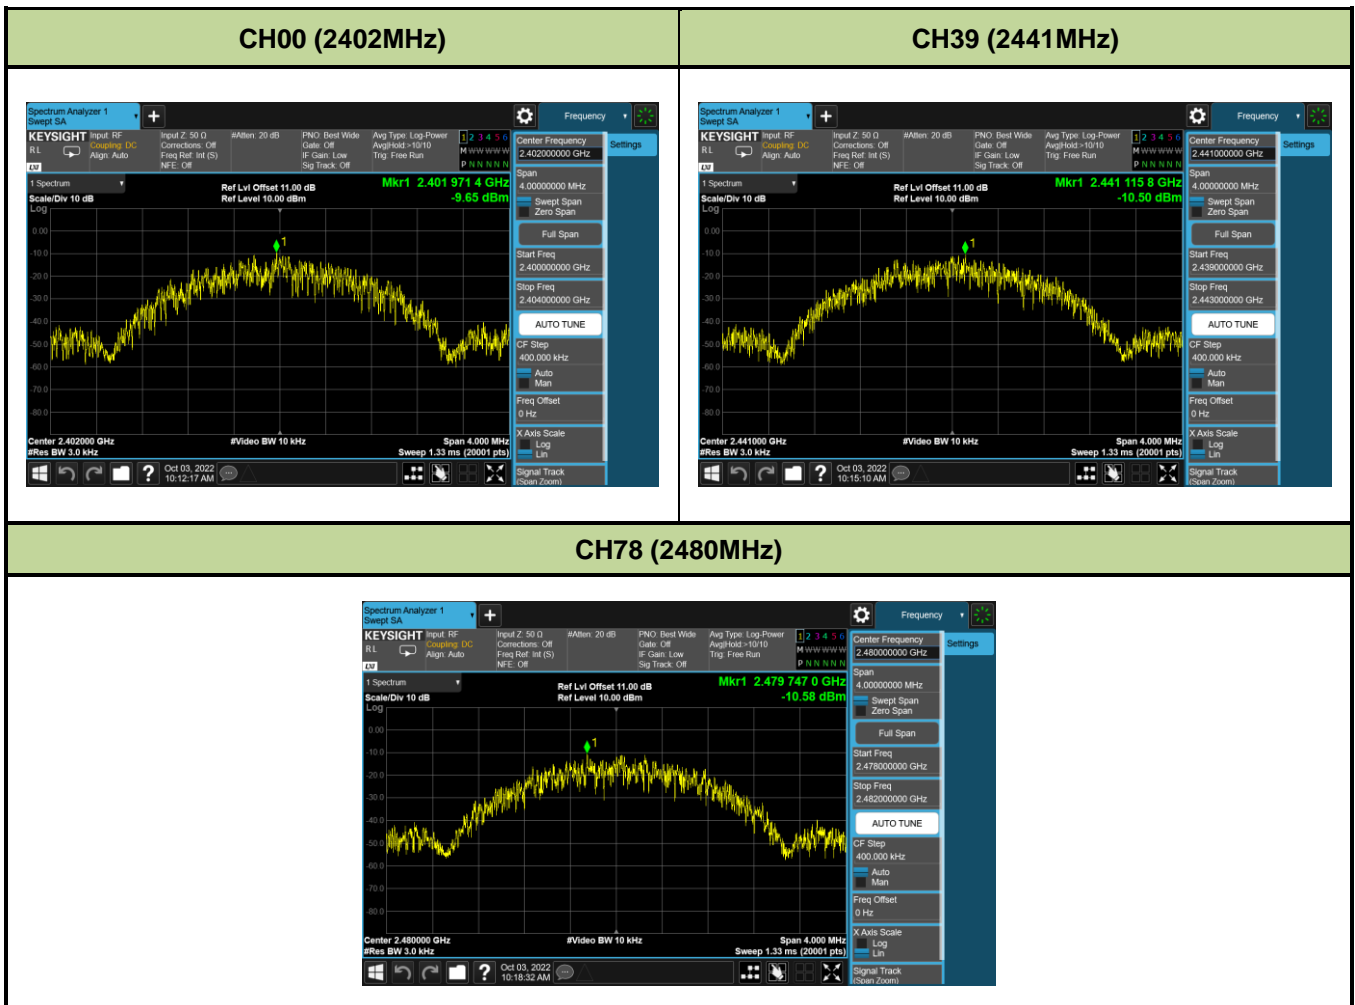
| CH00 (2402MHz) | CH39 (2441MHz) |
|---|---|

Spectrum Analyzer 1
Swept SA

Frequency

KEYSIGHT Input: RF Coupling: DC Align: Auto
Input Z: 50 Ω Corrections: Off Freq Ref: Int (S) NFE: Off
#Atten: 20 dB
PNO: Best Wide Gate: Off IF Gain: Low Sig Track: Off
Avg Type: Log-Power Avg|Hold:>10/10 Trig: Free Run
1 2 3 4 5 6
M WWWWW
P N N N N N

Center Frequency
2.402000000 GHz
Settings

1 Spectrum
Scale/Div 10 dB
Log
Ref Lvl Offset 11.00 dB
Ref Level 10.00 dBm
Mkr1 2.401 971 4 GHz
-9.65 dBm

0.00
-10.0
-20.0
-30.0
-40.0
-50.0
-60.0
-70.0
-80.0

Center 2.402000 GHz
#Res BW 3.0 kHz
#Video BW 10 kHz
Span 4.000 MHz
Sweep 1.33 ms (20001 pts)

Span
4.00000000 MHz
Swept Span
Zero Span
Full Span
Start Freq
2.400000000 GHz
Stop Freq
2.404000000 GHz
AUTO TUNE
CF Step
400.000 kHz
Auto
Man
Freq Offset
0 Hz
X Axis Scale
Log
Lin
Signal Track
(Span Zoom)

Oct 03, 2022
10:12:17 AM

Spectrum Analyzer 1
Swept SA

Frequency

KEYSIGHT Input: RF Coupling: DC Align: Auto
Input Z: 50 Ω Corrections: Off Freq Ref: Int (S) NFE: Off
#Atten: 20 dB
PNO: Best Wide Gate: Off IF Gain: Low Sig Track: Off
Avg Type: Log-Power Avg|Hold:>10/10 Trig: Free Run
1 2 3 4 5 6
M WWWWW
P N N N N N

Center Frequency
2.441000000 GHz
Settings

1 Spectrum
Scale/Div 10 dB
Log
Ref Lvl Offset 11.00 dB
Ref Level 10.00 dBm
Mkr1 2.441 115 8 GHz
-10.50 dBm

0.00
-10.0
-20.0
-30.0
-40.0
-50.0
-60.0
-70.0
-80.0

Center 2.441000 GHz
#Res BW 3.0 kHz
#Video BW 10 kHz
Span 4.000 MHz
Sweep 1.33 ms (20001 pts)

Span
4.00000000 MHz
Swept Span
Zero Span
Full Span
Start Freq
2.439000000 GHz
Stop Freq
2.443000000 GHz
AUTO TUNE
CF Step
400.000 kHz
Auto
Man
Freq Offset
0 Hz
X Axis Scale
Log
Lin
Signal Track
(Span Zoom)

Oct 03, 2022
10:15:10 AM

CH78 (2480MHz)

Spectrum Analyzer 1
Swept SA

Frequency

KEYSIGHT Input: RF Coupling: DC Align: Auto
Input Z: 50 Ω Corrections: Off Freq Ref: Int (S) NFE: Off
#Atten: 20 dB
PNO: Best Wide Gate: Off IF Gain: Low Sig Track: Off
Avg Type: Log-Power Avg|Hold:>10/10 Trig: Free Run
1 2 3 4 5 6
M WWWWW
P N N N N N

Center Frequency
2.480000000 GHz
Settings

1 Spectrum
Scale/Div 10 dB
Log
Ref Lvl Offset 11.00 dB
Ref Level 10.00 dBm
Mkr1 2.479 747 0 GHz
-10.58 dBm

0.00
-10.0
-20.0
-30.0
-40.0
-50.0
-60.0
-70.0
-80.0

Center 2.480000 GHz
#Res BW 3.0 kHz
#Video BW 10 kHz
Span 4.000 MHz
Sweep 1.33 ms (20001 pts)

Span
4.00000000 MHz
Swept Span
Zero Span
Full Span
Start Freq
2.478000000 GHz
Stop Freq
2.482000000 GHz
AUTO TUNE
CF Step
400.000 kHz
Auto
Man
Freq Offset
0 Hz
X Axis Scale
Log
Lin
Signal Track
(Span Zoom)

Oct 03, 2022
10:18:32 AM